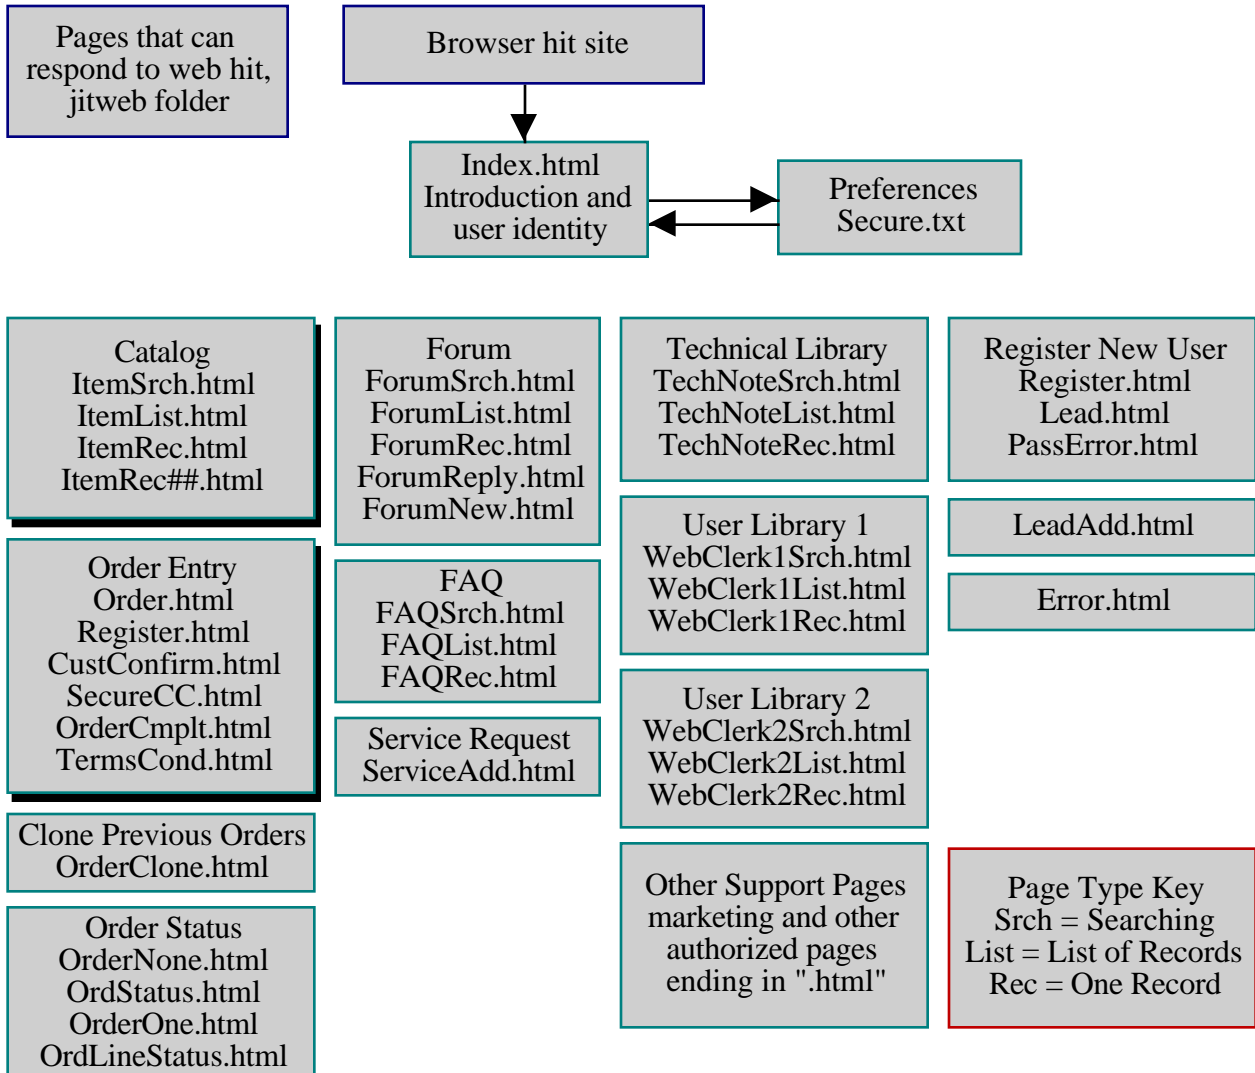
Pages that can respond to web hit, jitweb folder

Browser hit site

Index.html
Introduction and user identity

Preferences
Secure.txt

Catalog
ItemSrch.html
ItemList.html
ItemRec.html
ItemRec##.html

Order Entry
Order.html
Register.html
CustConfirm.html
SecureCC.html
OrderCmplt.html
TermsCond.html

Clone Previous Orders
OrderClone.html

Order Status
OrderNone.html
OrdStatus.html
OrderOne.html
OrdLineStatus.html

Forum
ForumSrch.html
ForumList.html
ForumRec.html
ForumReply.html
ForumNew.html

FAQ
FAQSrch.html
FAQList.html
FAQRec.html

Service Request
ServiceAdd.html

Technical Library
TechNoteSrch.html
TechNoteList.html
TechNoteRec.html

User Library 1
WebClerk1Srch.html
WebClerk1List.html
WebClerk1Rec.html

User Library 2
WebClerk2Srch.html
WebClerk2List.html
WebClerk2Rec.html

Other Support Pages marketing and other authorized pages ending in ".html"

Register New User
Register.html
Lead.html
PassError.html

LeadAdd.html

Error.html

Page Type Key
Srch = Searching
List = List of Records
Rec = One Record